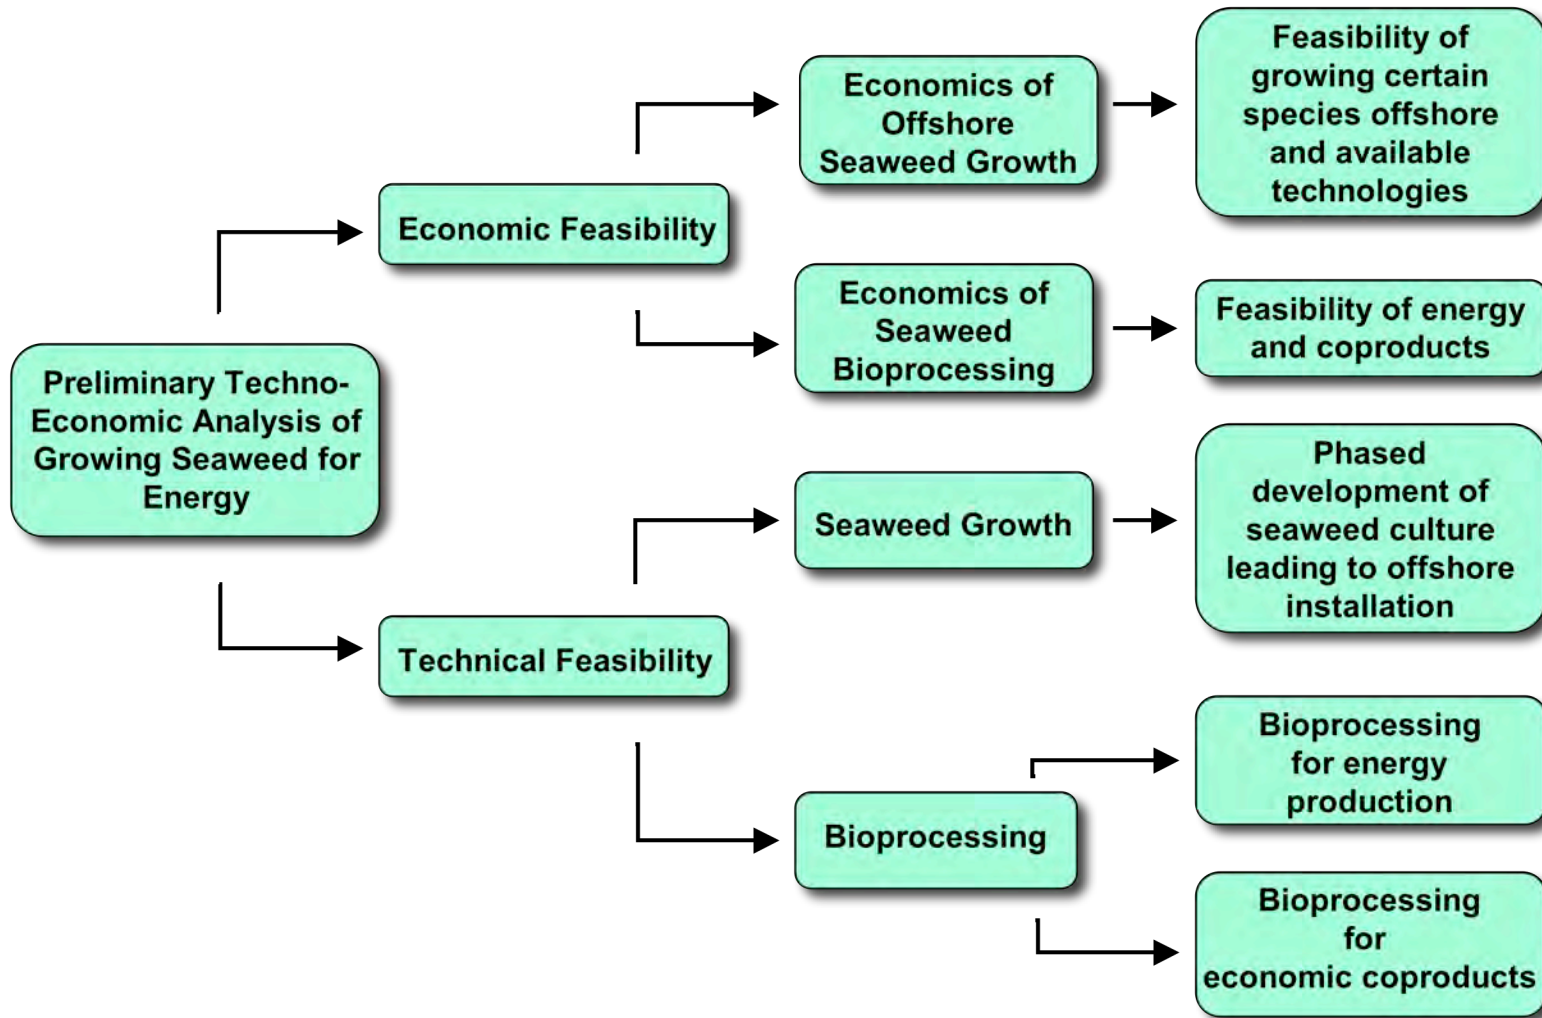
Preliminary Techno-Economic Analysis of Growing Seaweed for Energy

Economic Feasibility

Economics of Offshore Seaweed Growth

Feasibility of growing certain species offshore and available technologies

Economics of Seaweed Bioprocessing

Feasibility of energy and coproducts

Technical Feasibility

Seaweed Growth

Phased development of seaweed culture leading to offshore installation

Bioprocessing

Bioprocessing for energy production

Bioprocessing for economic coproducts